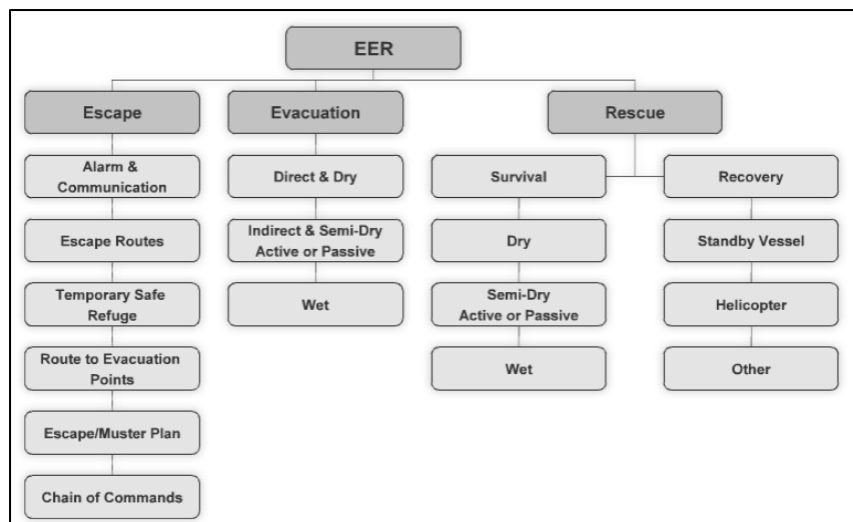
EER

Escape

Alarm & Communication

Escape Routes

Temporary Safe Refuge

Route to Evacuation Points

Escape/Muster Plan

Chain of Commands

Evacuation

Direct & Dry

Indirect & Semi-Dry Active or Passive

Wet

Rescue

Survival

Dry

Semi-Dry Active or Passive

Wet

Recovery

Standby Vessel

Helicopter

Other